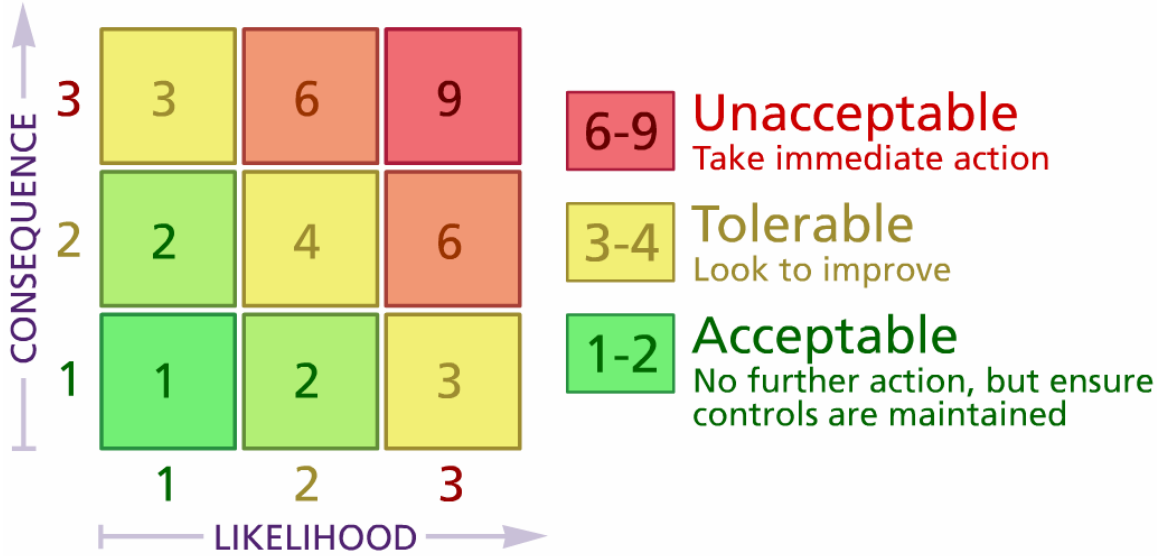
CONSEQUENCE

| | | | |
|---|---|---|---|
| 3 | 3 | 6 | 9 |
| 2 | 2 | 4 | 6 |
| 1 | 1 | 2 | 3 |
| | 1 | 2 | 3 |

LIKELIHOOD

6-9 Unacceptable
Take immediate action

3-4 Tolerable
Look to improve

1-2 Acceptable
No further action, but ensure controls are maintained